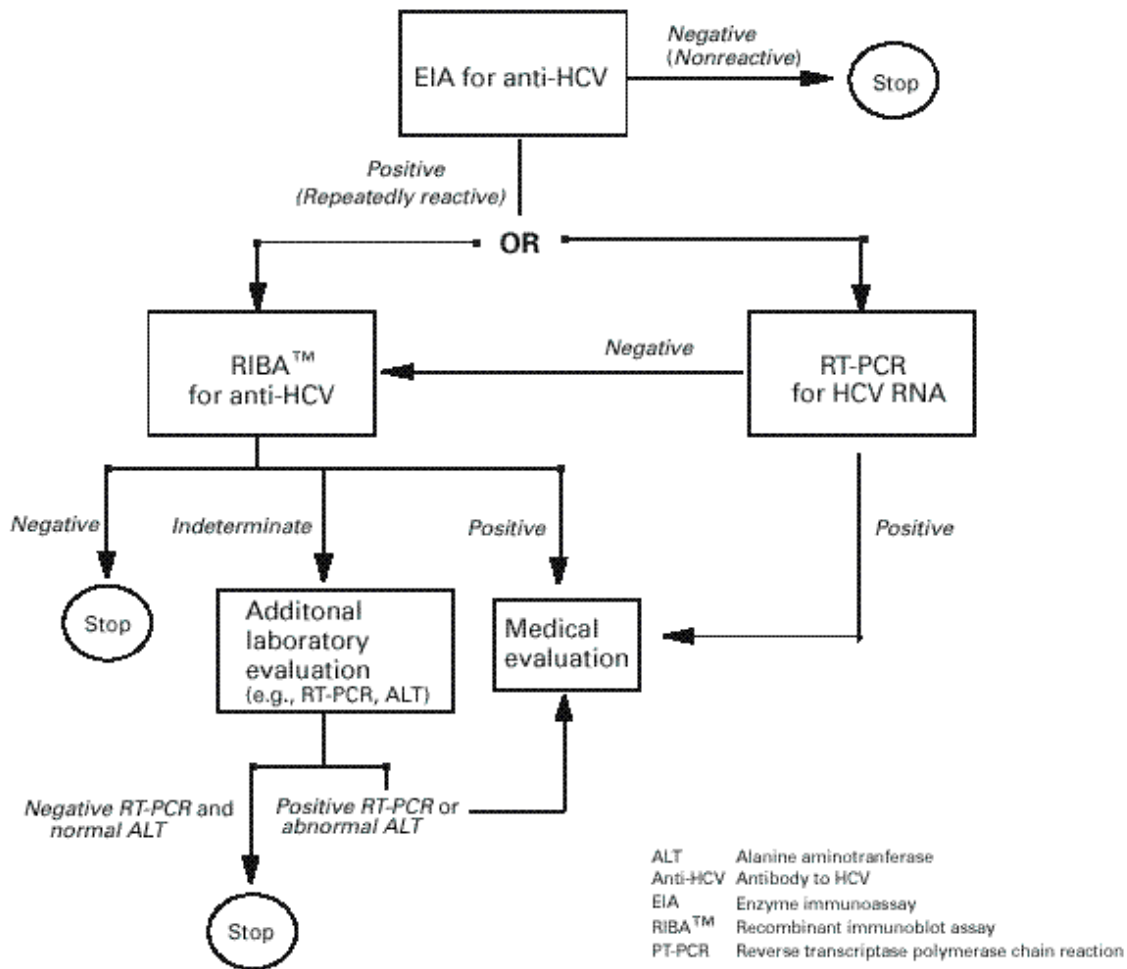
EIA for anti-HCV

Negative (Nonreactive)

Stop

Positive (Repeatedly reactive)

OR

RIBA™ for anti-HCV

Negative

RT-PCR for HCV RNA

Negative

Indeterminate

Positive

Positive

Stop

Additonal laboratory evaluation (e.g., RT-PCR, ALT)

Medical evaluation

Negative RT-PCR and normal ALT

Positive RT-PCR or abnormal ALT

Stop

| | |
|---|---|
| ALT | Alanine aminotranferase |
| Anti-HCV | Antibody to HCV |
| EIA | Enzyme immunoassay |
| RIBA™ | Recombinant immunoblot assay |
| PT-PCR | Reverse transcriptase polymerase chain reaction |